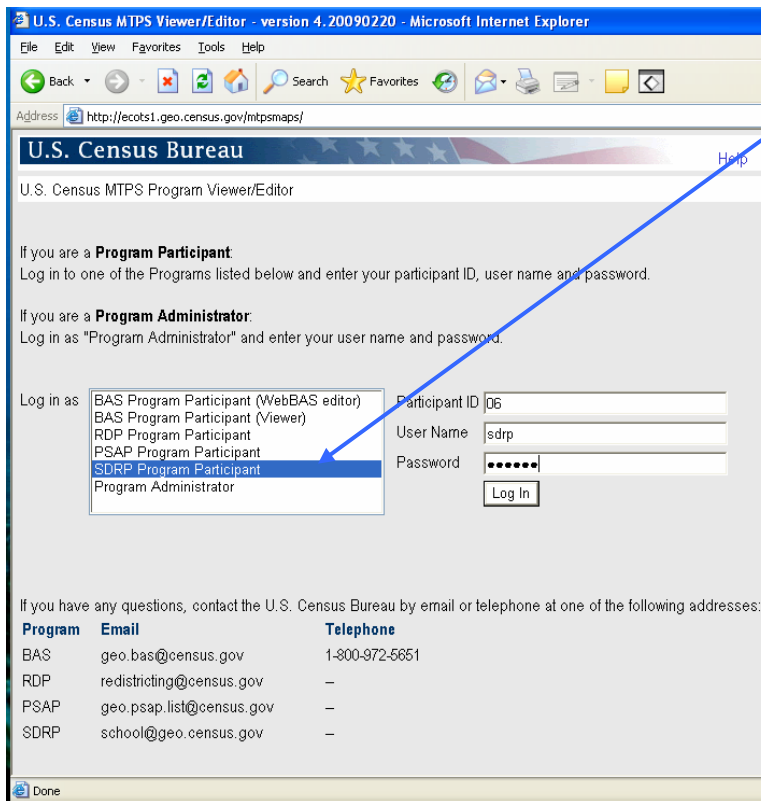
U.S. Census MTPS Viewer/Editor - version 4.20090220 - Microsoft Internet Explorer

File Edit View Favorites Tools Help

Back Search Favorites

Address http://ecots1.geo.census.gov/mtpsmaps/

U.S. Census Bureau

Help

U.S. Census MTPS Program Viewer/Editor

If you are a **Program Participant**:
Log in to one of the Programs listed below and enter your participant ID, user name and password.

If you are a **Program Administrator**:
Log in as "Program Administrator" and enter your user name and password.

Log in as

BAS Program Participant (WebBAS editor)
BAS Program Participant (Viewer)
RDP Program Participant
PSAP Program Participant
SDRP Program Participant
Program Administrator

Participant ID 06
User Name sdrp
Password ••••••

Log In

If you have any questions, contact the U.S. Census Bureau by email or telephone at one of the following addresses:

| Program | Email | Telephone |
|---|---|---|
| BAS | geo.bas@census.gov | 1-800-972-5651 |
| RDP | redistricting@census.gov | – |
| PSAP | geo.psap.list@census.gov | – |
| SDRP | school@geo.census.gov | – |

Done